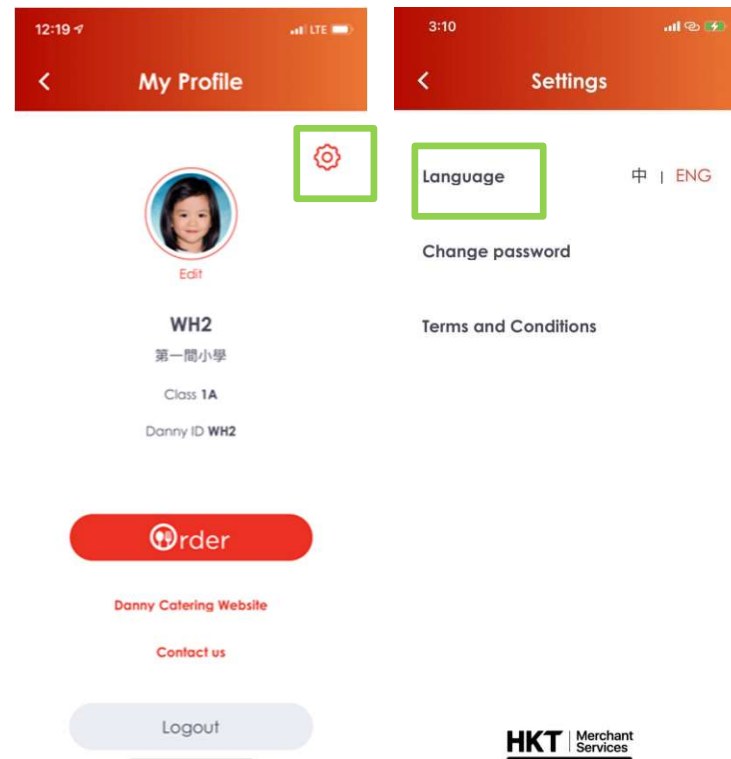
12:19 LTE

My Profile

Edit

WH2

第一間小學

Class 1A

Danny ID WH2

Order

Danny Catering Website

Contact us

Logout

3:10

Settings

Language

中 | ENG

Change password

Terms and Conditions

HKT Merchant Services